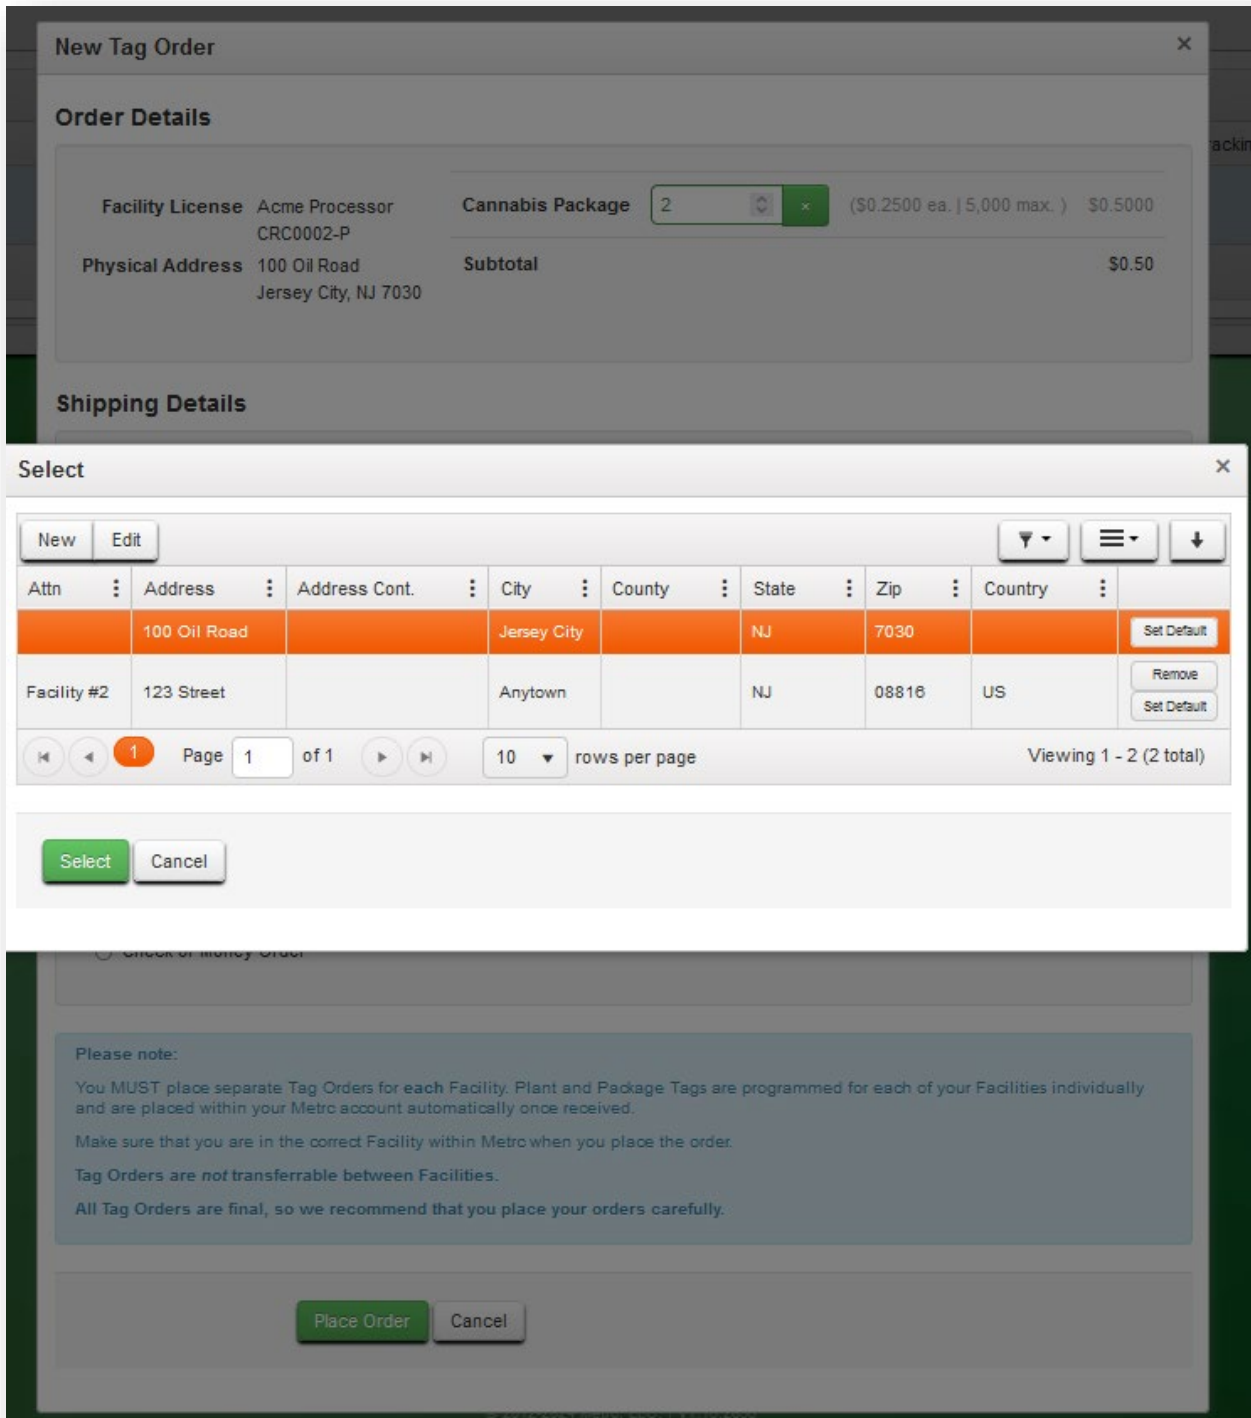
New Tag Order ×

Order Details

Facility License Acme Processor CRC0002-P

Physical Address 100 Oil Road Jersey City, NJ 7030

Cannabis Package 2 × ($0.2500 ea. | 5,000 max. ) $0.5000

Subtotal $0.50

Shipping Details

Select ×

New Edit

| Attn | Address | Address Cont. | City | County | State | Zip | Country | |
|---|---|---|---|---|---|---|---|---|
| | 100 Oil Road | | Jersey City | | NJ | 7030 | | Set Default |
| Facility #2 | 123 Street | | Anytown | | NJ | 08816 | US | Remove Set Default |

1 Page 1 of 1 10 rows per page Viewing 1 - 2 (2 total)

Select Cancel

Check or Money Order

Please note:

You MUST place separate Tag Orders for each Facility. Plant and Package Tags are programmed for each of your Facilities individually and are placed within your Metrc account automatically once received.

Make sure that you are in the correct Facility within Metrc when you place the order.

Tag Orders are not transferrable between Facilities.

All Tag Orders are final, so we recommend that you place your orders carefully.

Place Order Cancel